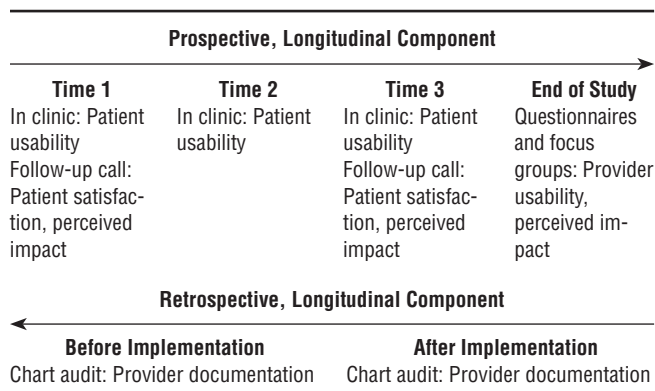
Prospective, Longitudinal Component

Time 1
In clinic: Patient usability
Follow-up call: Patient satisfaction, perceived impact

Time 2
In clinic: Patient usability

Time 3
In clinic: Patient usability
Follow-up call: Patient satisfaction, perceived impact

End of Study
Questionnaires and focus groups: Provider usability, perceived impact

Retrospective, Longitudinal Component

Before Implementation
Chart audit: Provider documentation

After Implementation
Chart audit: Provider documentation